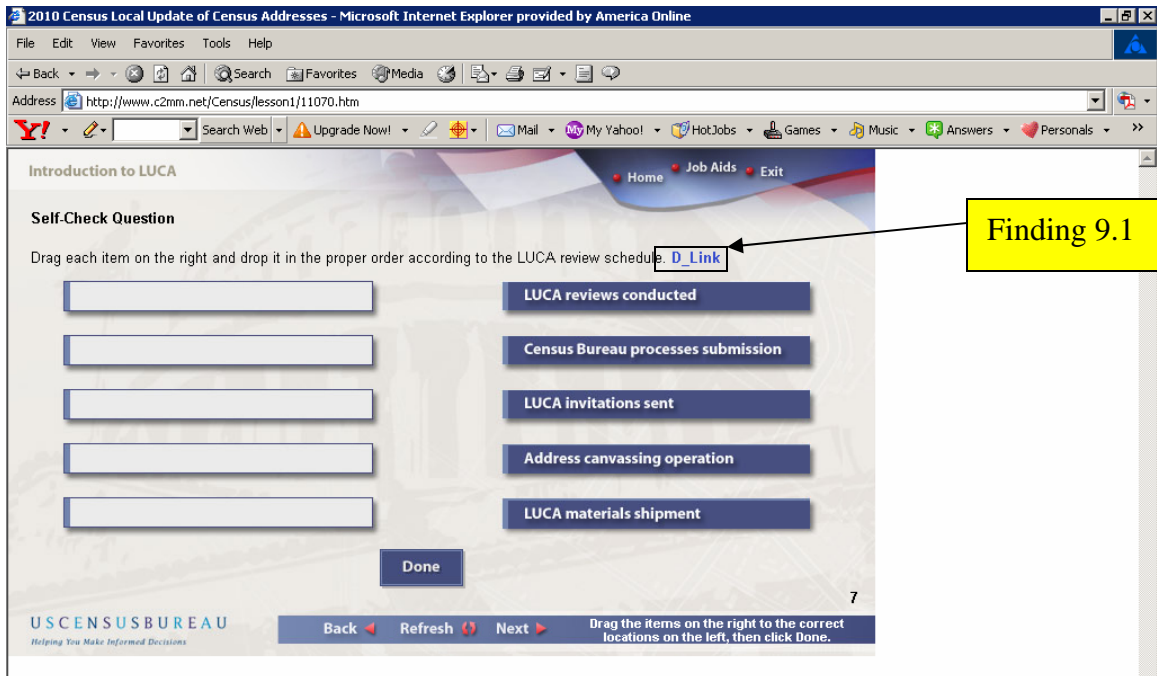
2010 Census Local Update of Census Addresses - Microsoft Internet Explorer provided by America Online

File Edit View Favorites Tools Help

Back Search Favorites Media

Address http://www.c2mm.net/Census/lesson1/11070.htm

Y! Search Web Upgrade Now! Mail My Yahoo! HotJobs Games Music Answers Personals

Introduction to LUCA

Home Job Aids Exit

Self-Check Question

Drag each item on the right and drop it in the proper order according to the LUCA review schedule. D_Link

Finding 9.1

LUCA reviews conducted

Census Bureau processes submission

LUCA invitations sent

Address canvassing operation

LUCA materials shipment

Done

7

USCENSUSBUREAU
Helping You Make Informed Decisions

Back Refresh Next

Drag the items on the right to the correct locations on the left, then click Done.